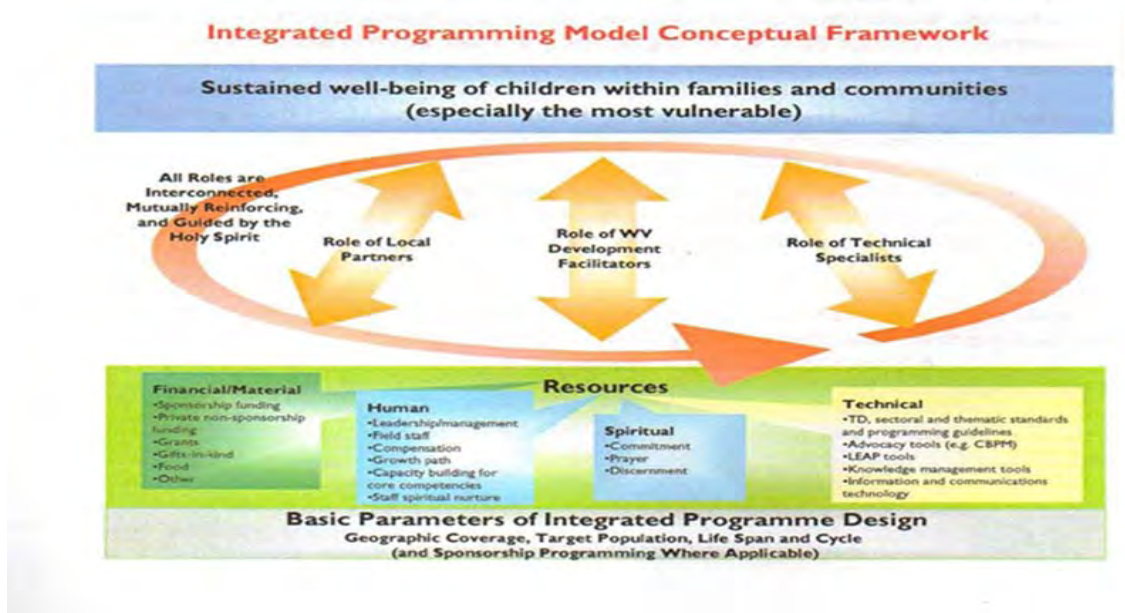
Integrated Programming Model Conceptual Framework

Sustained well-being of children within families and communities (especially the most vulnerable)

All Roles are Interconnected, Mutually Reinforcing, and Guided by the Holy Spirit

Role of Local Partners

Role of WV Development Facilitators

Role of Technical Specialists

Resources

Financial/Material
•Sponsorship funding
•Private non-sponsorship funding
•Grants
•Gifts-in-kind
•Food
•Other

Human
•Leadership/management
•Field staff
•Compensation
•Growth path
•Capacity building for core competencies
•Staff spiritual nurture

Spiritual
•Commitment
•Prayer
•Discernment

Technical
•TD, sectoral and thematic standards and programming guidelines
•Advocacy tools (e.g. CBPM)
•LEAP tools
•Knowledge management tools
•Information and communications technology

Basic Parameters of Integrated Programme Design
Geographic Coverage, Target Population, Life Span and Cycle
(and Sponsorship Programming Where Applicable)